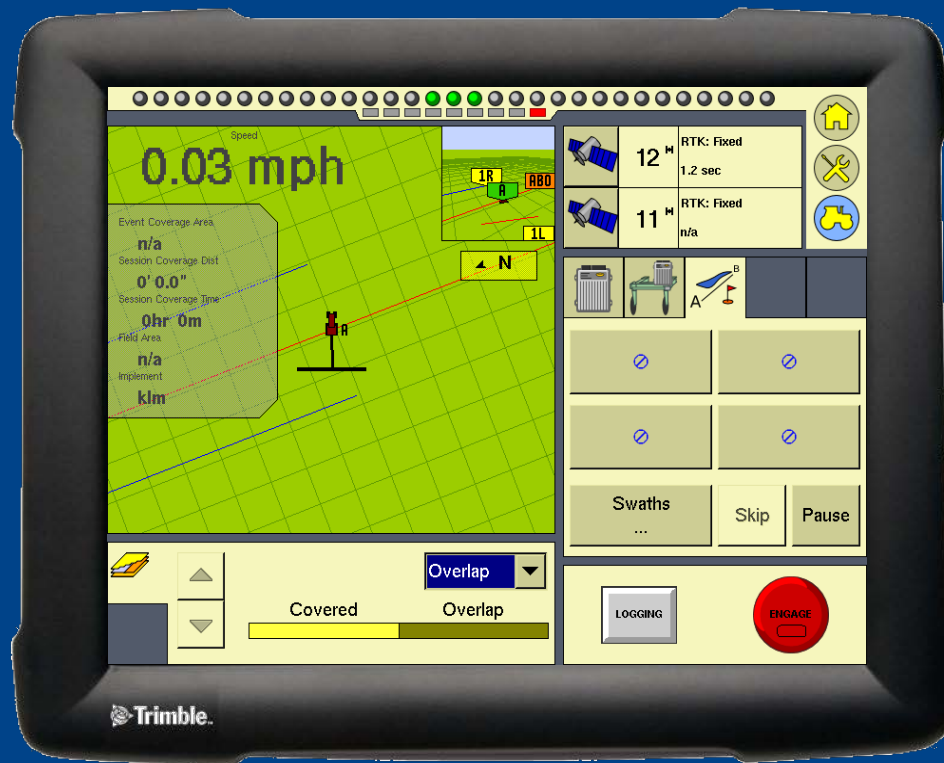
Speed
0.03 mph
Event Coverage Area
n/a
Session Coverage Dist
0' 0.0"
Session Coverage Time
0hr 0m
Field Area
n/a
Implement
klm
1R
A
AB0
1L
N
A
12
RTK: Fixed
1.2 sec
11
RTK: Fixed
n/a
A
B
Swaths
...
Skip
Pause
Overlap
Covered
Overlap
LOGGING
ENGAGE
Trimble.